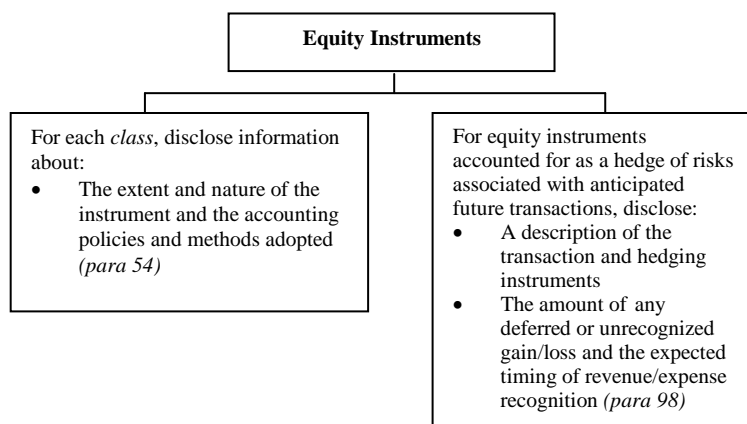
Equity Instruments

For each class, disclose information about:

- The extent and nature of the instrument and the accounting policies and methods adopted (para 54)

For equity instruments accounted for as a hedge of risks associated with anticipated future transactions, disclose:

- A description of the transaction and hedging instruments
- The amount of any deferred or unrecognized gain/loss and the expected timing of revenue/expense recognition (para 98)